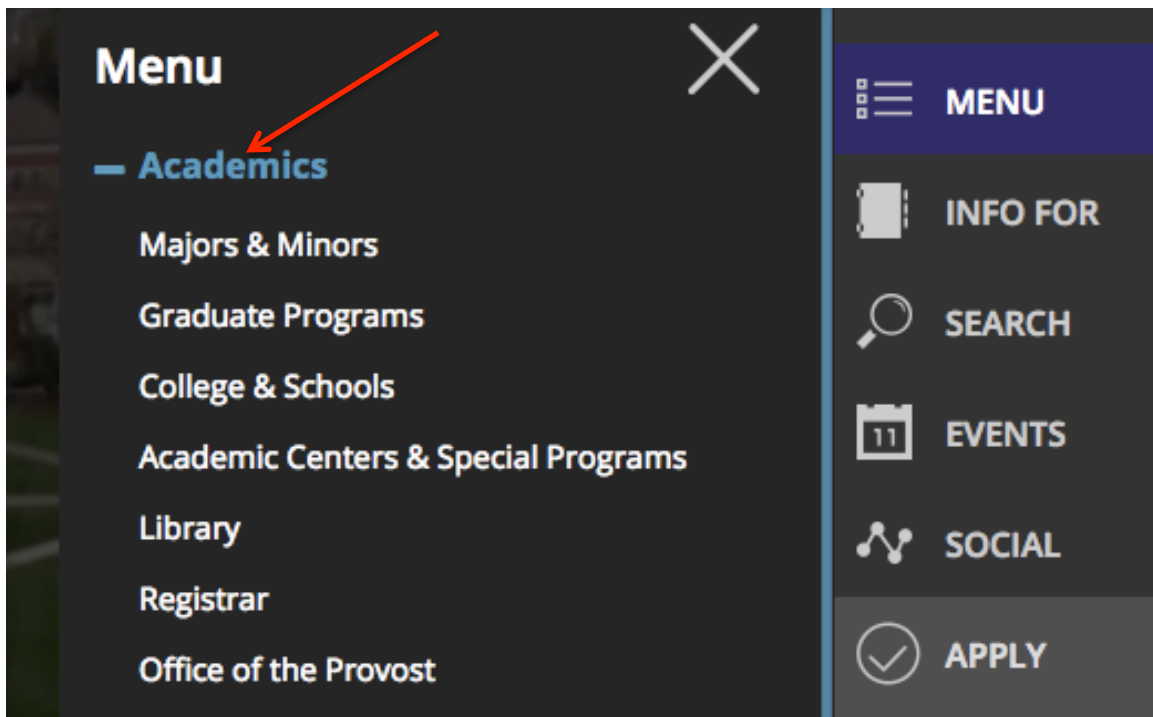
Menu

– Academics

Majors & Minors

Graduate Programs

College & Schools

Academic Centers & Special Programs

Library

Registrar

Office of the Provost

MENU

INFO FOR

SEARCH

11

EVENTS

SOCIAL

APPLY